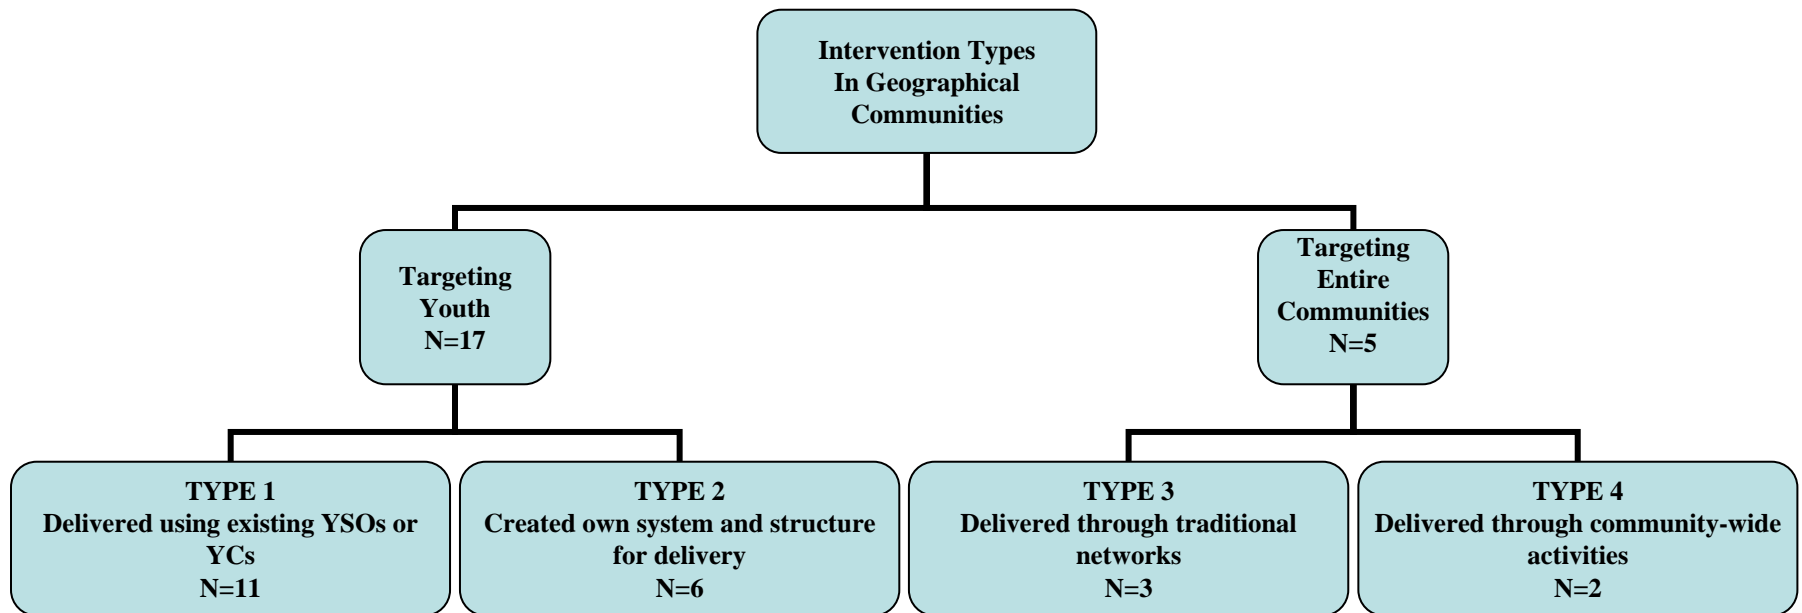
Intervention Types In Geographical Communities

Targeting Youth
N=17

Targeting Entire Communities
N=5

TYPE 1
Delivered using existing YSOs or YCs
N=11

TYPE 2
Created own system and structure for delivery
N=6

TYPE 3
Delivered through traditional networks
N=3

TYPE 4
Delivered through community-wide activities
N=2